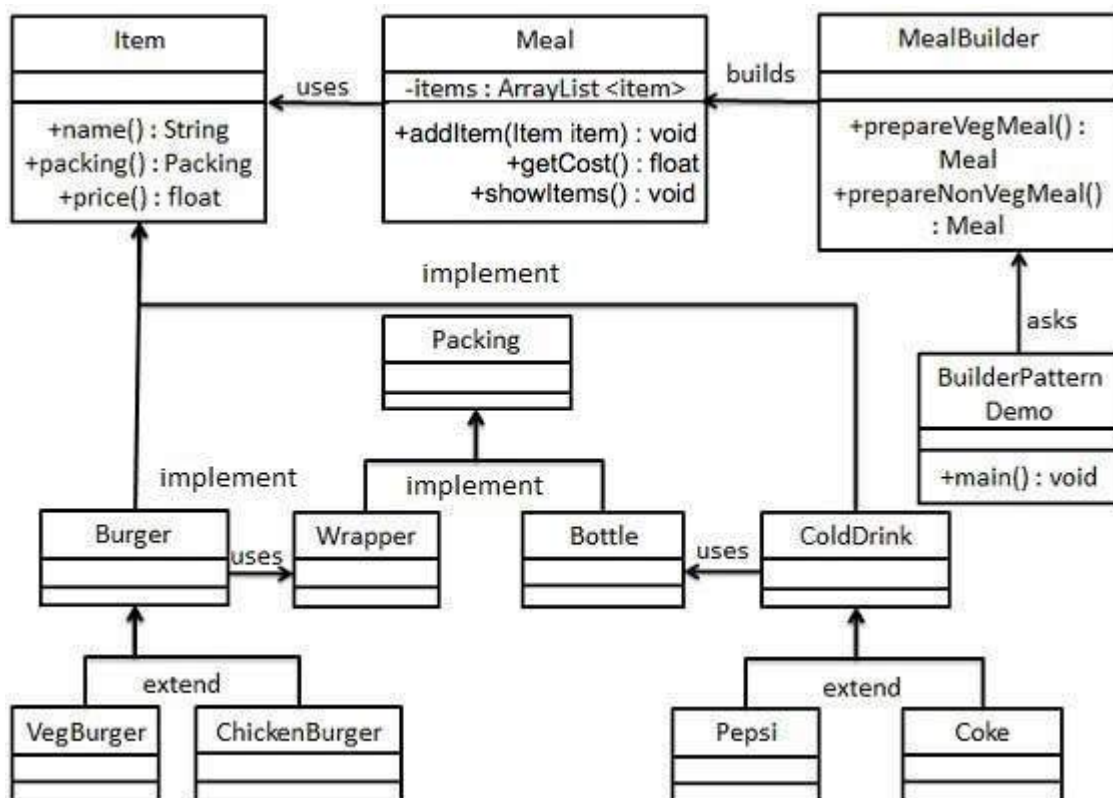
Item

+name() : String
+packing() : Packing
+price() : float

uses

Meal

-items : ArrayList <item>

+addItem(Item item) : void
+getCost() : float
+showItems() : void

builds

MealBuilder

+prepareVegMeal() : Meal
+prepareNonVegMeal() : Meal

implement

asks

Packing

BuilderPattern Demo

+main() : void

implement

implement

Burger

uses

Wrapper

Bottle

uses

ColdDrink

extend

extend

VegBurger

ChickenBurger

Pepsi

Coke